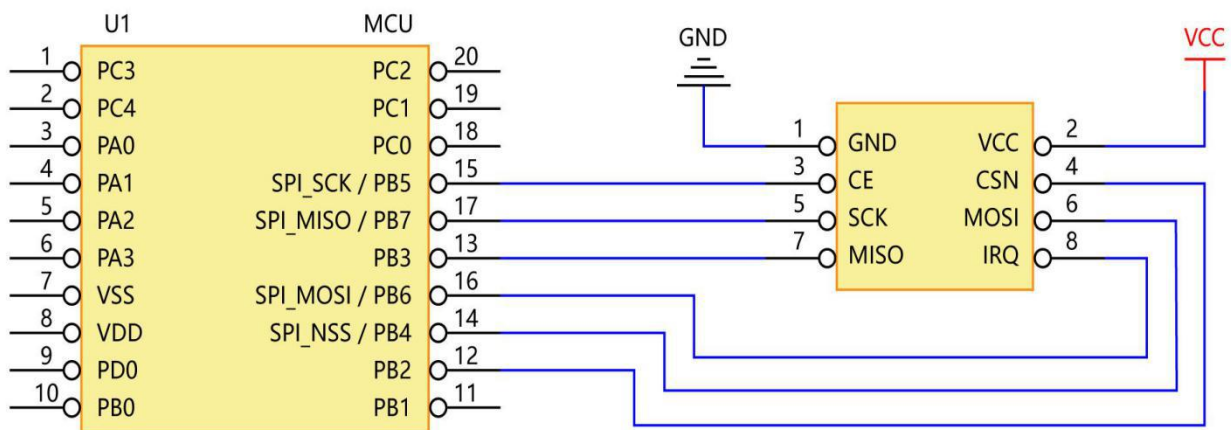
U1 MCU

1 PC3
2 PC4
3 PA0
4 PA1
5 PA2
6 PA3
7 VSS
8 VDD
9 PD0
10 PB0

PC2 20
PC1 19
PC0 18
SPI_SCK / PB5 15
SPI_MISO / PB7 17
PB3 13
SPI_MOSI / PB6 16
SPI_NSS / PB4 14
PB2 12
PB1 11

GND

VCC

1 GND
3 CE
5 SCK
7 MISO

VCC 2
CSN 4
MOSI 6
IRQ 8